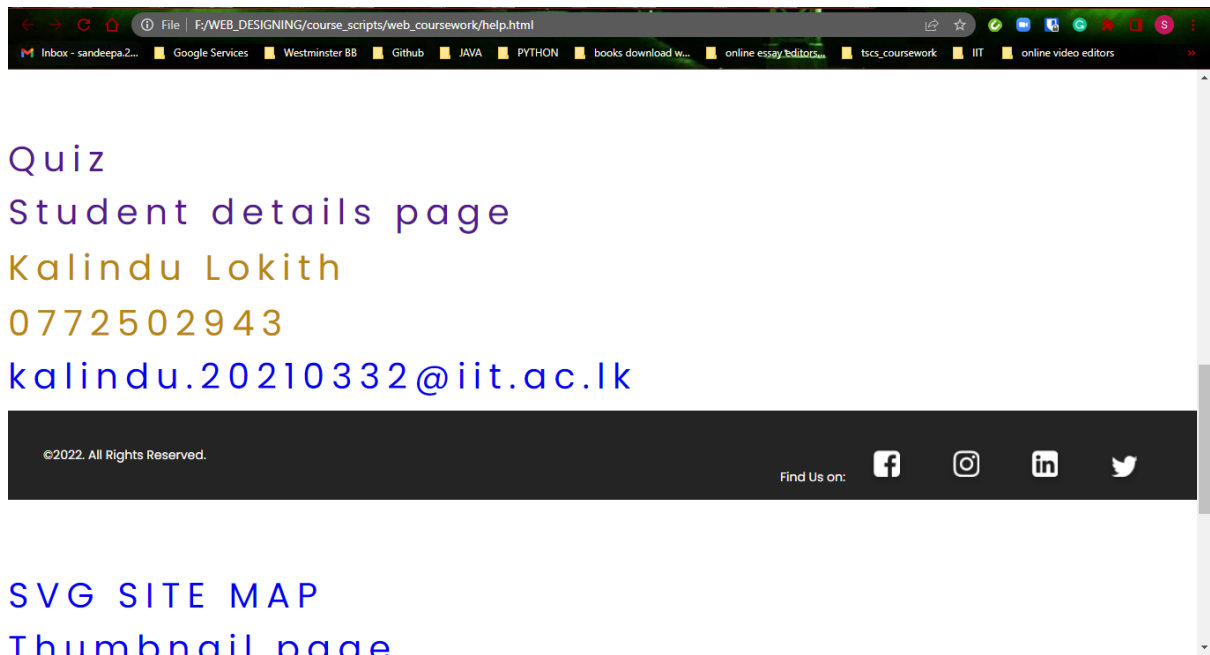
File | F:/WEB_DESIGNING/course_scripts/web_coursework/help.html

Inbox - sandeepa.2... Google Services Westminster BB Github JAVA PYTHON books download w... online essay editors... tscs_coursework IIT online video editors

Quiz
Student details page
Kalindu Lokith
0772502943
kalindu.20210332@iit.ac.lk

©2022. All Rights Reserved.

Find Us on:

SVG SITE MAP
Thumbnail page